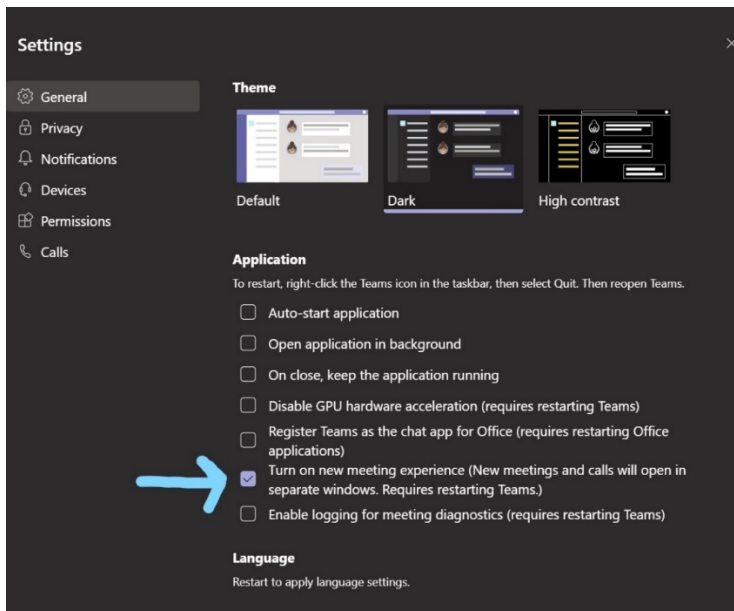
Settings

General
Privacy
Notifications
Devices
Permissions
Calls

Theme

Default
Dark
High contrast

Application

To restart, right-click the Teams icon in the taskbar, then select Quit. Then reopen Teams.

Auto-start application

Open application in background

On close, keep the application running

Disable GPU hardware acceleration (requires restarting Teams)

Register Teams as the chat app for Office (requires restarting Office applications)

Turn on new meeting experience (New meetings and calls will open in separate windows. Requires restarting Teams.)

Enable logging for meeting diagnostics (requires restarting Teams)

Language

Restart to apply language settings.